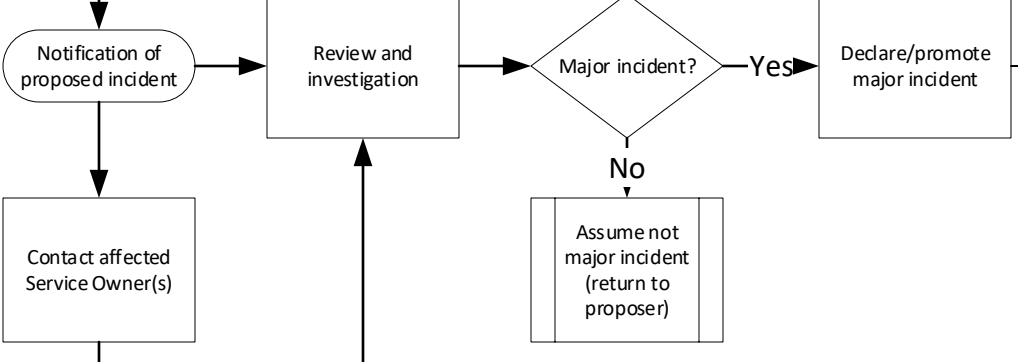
Notification of proposed incident

Review and investigation

Major incident?

Yes

Declare/promote major incident

No

Contact affected Service Owner(s)

Assume not major incident (return to proposer)